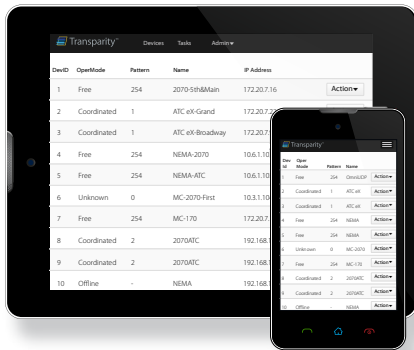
Transparity™ Devices Tasks Admin▾

| DevID | OperMode | Pattern | Name | IP Address | |
|---|---|---|---|---|---|
| 1 | Free | 254 | 2070-5th&Main | 172.20.7.16 | Action▾ |
| 2 | Coordinated | 1 | ATC eX-Grand | 172.20.7.2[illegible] | |
| 3 | Coordinated | 1 | ATC eX-Broadway | 172.20.7.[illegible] | |
| 4 | Free | 254 | NEMA-2070 | 10.6.1.10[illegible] | |
| 5 | Free | 254 | NEMA-ATC | 10.6.1.10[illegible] | |
| 6 | Unknown | 0 | MC-2070-First | 10.3.1.10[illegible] | |
| 7 | Free | 254 | MC-170 | 172.20.7.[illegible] | |
| 8 | Coordinated | 2 | 2070ATC | 192.168.1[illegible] | |
| 9 | Coordinated | 2 | 2070ATC | 192.168.1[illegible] | |
| 10 | Offline | - | NEMA | 192.168.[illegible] | |

Transparity™

| Dev Id | Oper Mode | Pattern | Name | |
|---|---|---|---|---|
| 1 | Free | 254 | Omni&IDF | Action▾ |
| 2 | Coordinated | 1 | ATC eX | Action▾ |
| 3 | Coordinated | 1 | ATC eX | Action▾ |
| 4 | Free | 254 | NEMA | Action▾ |
| 5 | Free | 254 | NEMA | Action▾ |
| 6 | Unknown | 0 | MC-2070 | Action▾ |
| 7 | Free | 254 | MC-170 | Action▾ |
| 8 | Coordinated | 2 | 2070ATC | Action▾ |
| 9 | Coordinated | 2 | 2070ATC | Action▾ |
| 10 | Offline | | NEMA | Action▾ |